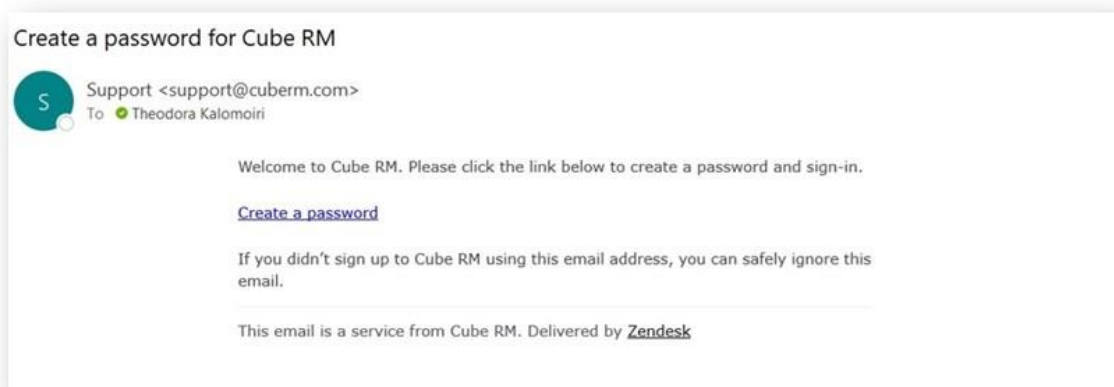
Create a password for Cube RM

S

Support <support@cuberm.com>
To Theodora Kalomoiri

Welcome to Cube RM. Please click the link below to create a password and sign-in.

Create a password

If you didn't sign up to Cube RM using this email address, you can safely ignore this email.

This email is a service from Cube RM. Delivered by Zendesk